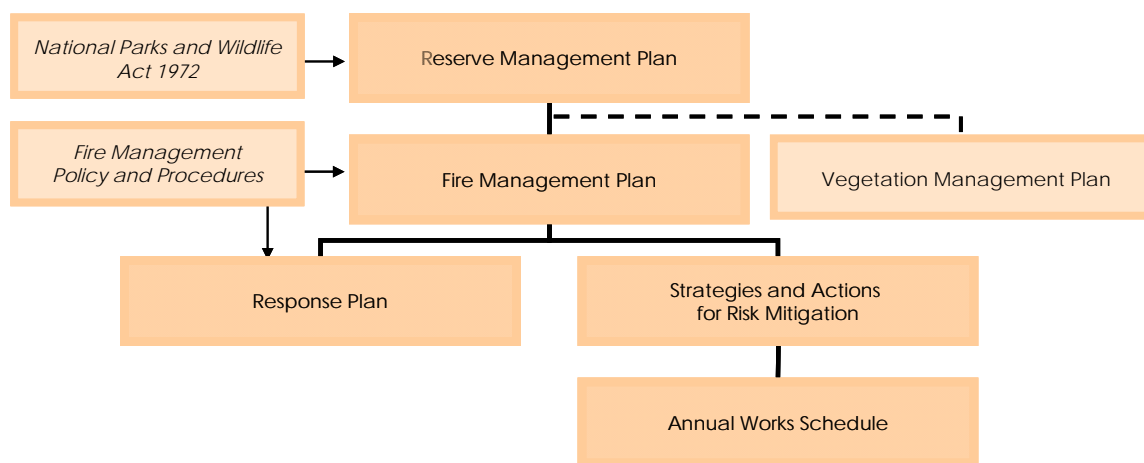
National Parks and Wildlife Act 1972

Reserve Management Plan

Fire Management Policy and Procedures

Fire Management Plan

Vegetation Management Plan

Response Plan

Strategies and Actions for Risk Mitigation

Annual Works Schedule